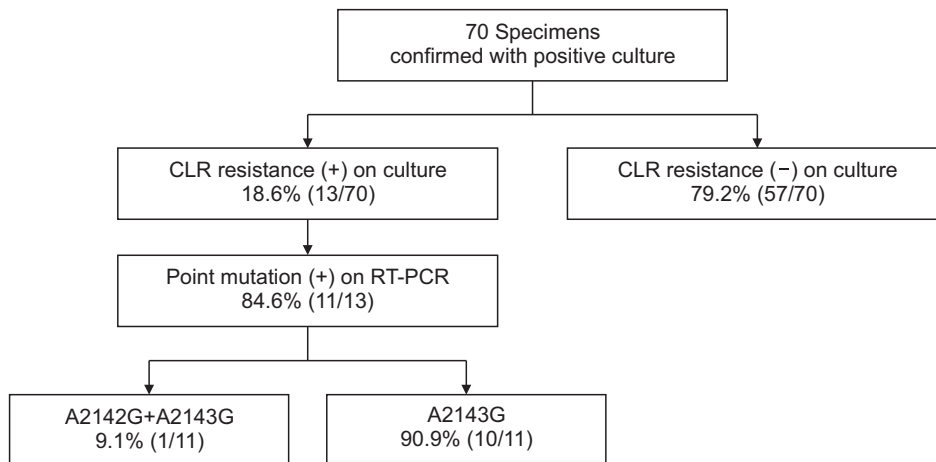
70 Specimens
confirmed with positive culture

CLR resistance (+) on culture
18.6% (13/70)

CLR resistance (−) on culture
79.2% (57/70)

Point mutation (+) on RT-PCR
84.6% (11/13)

A2142G+A2143G
9.1% (1/11)

A2143G
90.9% (10/11)